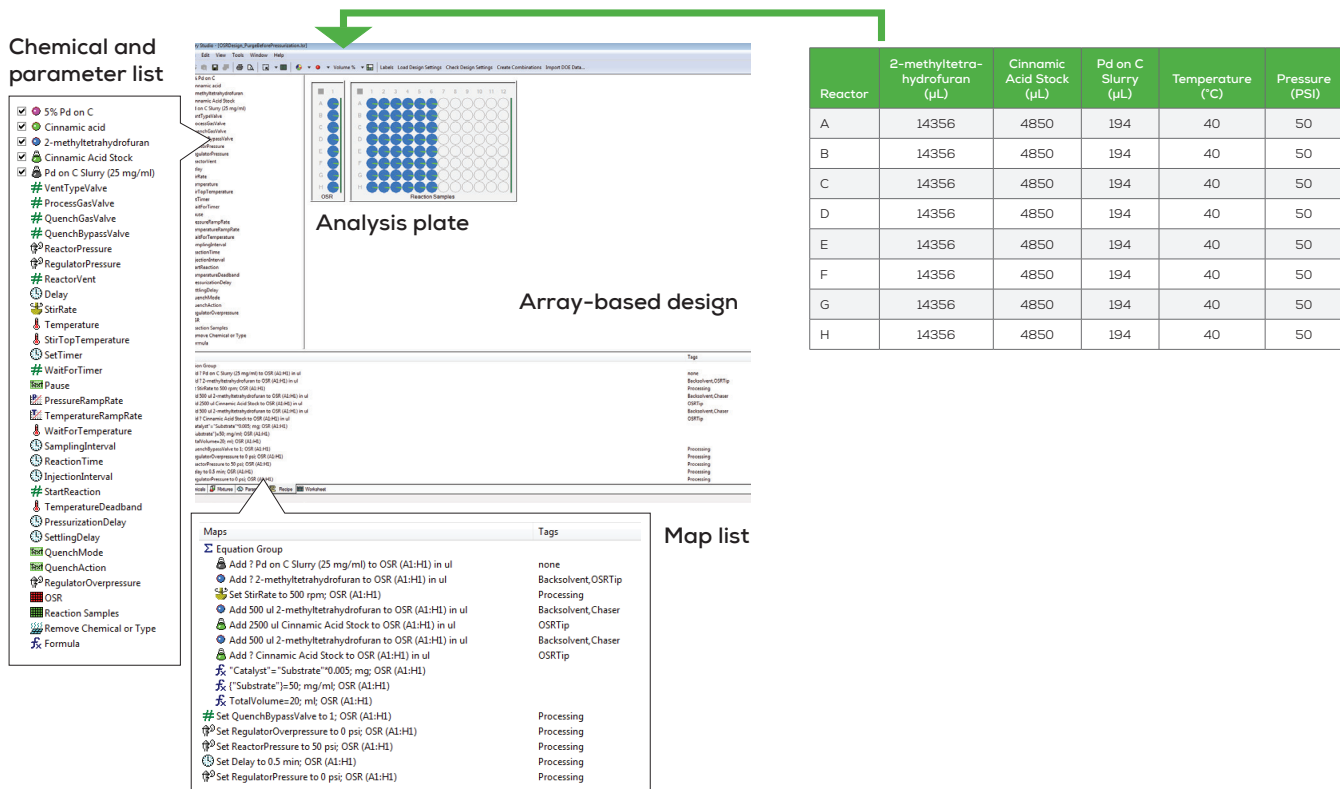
Chemical and parameter list

5% Pd on C
Cinnamic acid
2-methyltetrahydrofuran
Cinnamic Acid Stock
Pd on C Slurry (25 mg/ml)
VentTypeValve
ProcessGasValve
QuenchGasValve
QuenchBypassValve
ReactorPressure
RegulatorPressure
ReactorVent
Delay
StirRate
Temperature
StirTopTemperature
SetTimer
WaitForTimer
Pause
PressureRampRate
TemperatureRampRate
WaitForTemperature
SamplingInterval
ReactionTime
InjectionInterval
StartReaction
TemperatureDeadband
PressurizationDelay
SettlingDelay
QuenchMode
QuenchAction
RegulatorOverpressure
OSR
Reaction Samples
Remove Chemical or Type
Formula

Analysis plate

Array-based design

OSR
Reaction Samples

| Reactor | 2-methyltetra-hydrofuran (µL) | Cinnamic Acid Stock (µL) | Pd on C Slurry (µL) | Temperature (°C) | Pressure (PSI) |
|---|---|---|---|---|---|
| A | 14356 | 4850 | 194 | 40 | 50 |
| B | 14356 | 4850 | 194 | 40 | 50 |
| C | 14356 | 4850 | 194 | 40 | 50 |
| D | 14356 | 4850 | 194 | 40 | 50 |
| E | 14356 | 4850 | 194 | 40 | 50 |
| F | 14356 | 4850 | 194 | 40 | 50 |
| G | 14356 | 4850 | 194 | 40 | 50 |
| H | 14356 | 4850 | 194 | 40 | 50 |

Map list

| Maps | Tags |
|---|---|
| Equation Group | |
| Add ? Pd on C Slurry (25 mg/ml) to OSR (A1:H1) in ul | none |
| Add ? 2-methyltetrahydrofuran to OSR (A1:H1) in ul | Backsolvent,OSRTip |
| Set StirRate to 500 rpm; OSR (A1:H1) | Processing |
| Add 500 ul 2-methyltetrahydrofuran to OSR (A1:H1) in ul | Backsolvent,Chaser |
| Add 2500 ul Cinnamic Acid Stock to OSR (A1:H1) in ul | OSRTip |
| Add 500 ul 2-methyltetrahydrofuran to OSR (A1:H1) in ul | Backsolvent,Chaser |
| Add ? Cinnamic Acid Stock to OSR (A1:H1) in ul | OSRTip |
| "Catalyst"="Substrate"*0.005; mg; OSR (A1:H1) | |
| {"Substrate"}=50; mg/ml; OSR (A1:H1) | |
| TotalVolume=20; ml; OSR (A1:H1) | |
| Set QuenchBypassValve to 1; OSR (A1:H1) | Processing |
| Set RegulatorOverpressure to 0 psi; OSR (A1:H1) | Processing |
| Set ReactorPressure to 50 psi; OSR (A1:H1) | Processing |
| Set Delay to 0.5 min; OSR (A1:H1) | Processing |
| Set RegulatorPressure to 0 psi; OSR (A1:H1) | Processing |